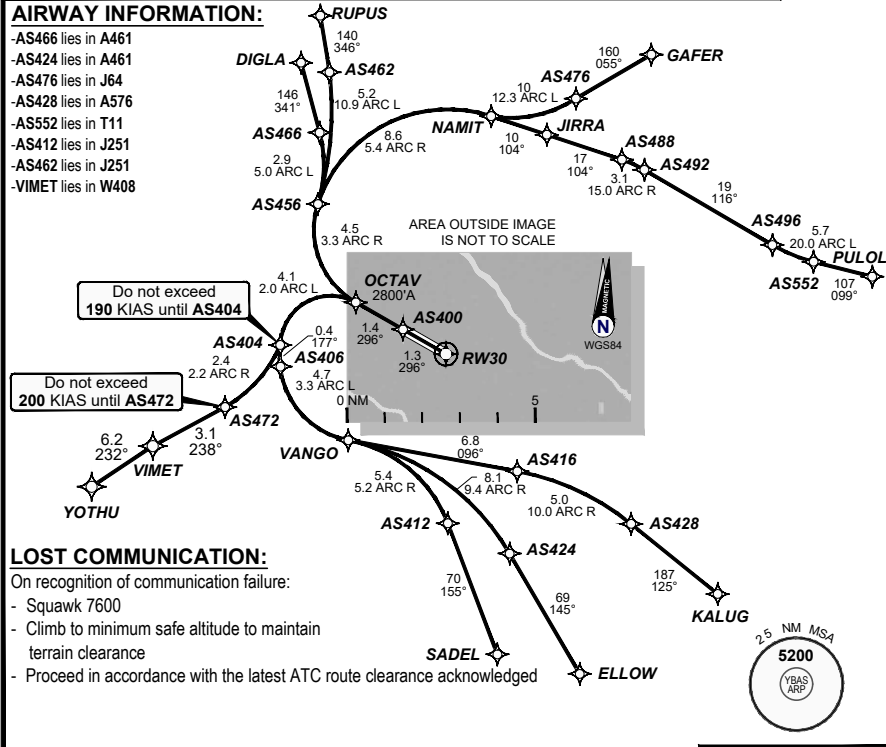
AIRWAY INFORMATION:
-AS466 lies in A461
-AS424 lies in A461
-AS476 lies in J64
-AS428 lies in A576
-AS552 lies in T11
-AS412 lies in J251
-AS462 lies in J251
-VIMET lies in W408

RUPUS
140
346°
DIGLA
AS462
146
341°
5.2
10.9 ARC L
AS466
2.9
5.0 ARC L
AS456
8.6
5.4 ARC R
NAMIT
10
12.3 ARC L
AS476
160
055°
GAFER
10
104°
JIRRA
AS488
17
104°
3.1
15.0 ARC R
AS492
19
116°
AS496
5.7
20.0 ARC L
PULOL
AS552
107
099°

4.5
3.3 ARC R
AREA OUTSIDE IMAGE IS NOT TO SCALE
4.1
2.0 ARC L
OCTAV
2800'A
MAGNETIC
N
WGS84
Do not exceed 190 KIAS until AS404
1.4
296°
AS400
1.3
296°
RW30
AS404
0.4
177°
AS406
2.4
2.2 ARC R
4.7
3.3 ARC L
Do not exceed 200 KIAS until AS472
AS472
0 NM
5
6.2
232°
3.1
238°
VIMET
YOTHU
VANGO
6.8
096°
AS416
5.4
5.2 ARC R
8.1
9.4 ARC R
5.0
10.0 ARC R
AS412
AS428
AS424
70
155°
69
145°
187
125°
KALUG
SADEL
ELLOW

LOST COMMUNICATION:
On recognition of communication failure:
- Squawk 7600
- Climb to minimum safe altitude to maintain terrain clearance
- Proceed in accordance with the latest ATC route clearance acknowledged

25 NM MSA
5200
YBAS ARP